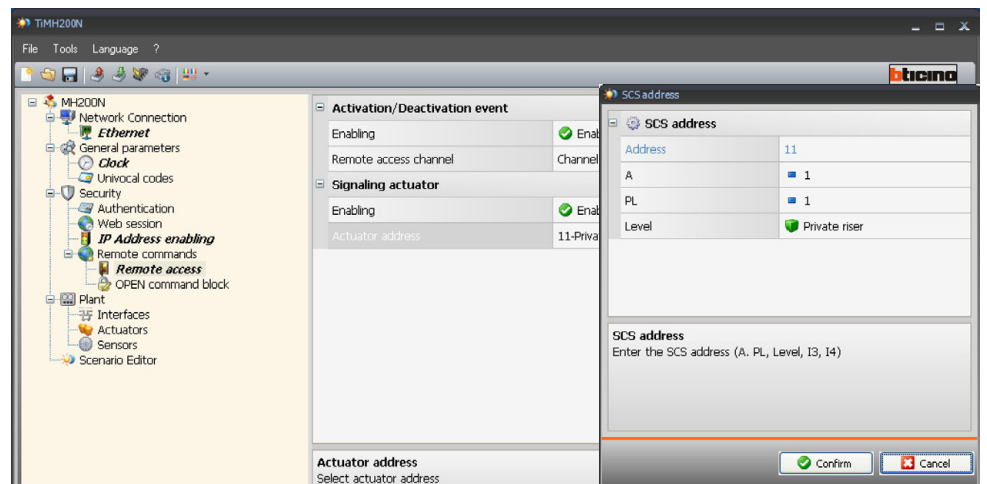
TiMH200N

File Tools Language ?

bticino

MH200N
Network Connection
Ethernet
General parameters
Clock
Univocal codes
Security
Authentication
Web session
IP Address enabling
Remote commands
Remote access
OPEN command block
Plant
Interfaces
Actuators
Sensors
Scenario Editor

Activation/Deactivation event

| Enabling | Enab |
|---|---|
| Remote access channel | Channel |

Signaling actuator

| Enabling | Enab |
|---|---|
| Actuator address | 11-Priva |

Actuator address
Select actuator address

SCS address

SCS address

| Address | 11 |
|---|---|
| A | 1 |
| PL | 1 |
| Level | Private riser |

SCS address
Enter the SCS address (A. PL, Level, I3, I4)

Confirm Cancel